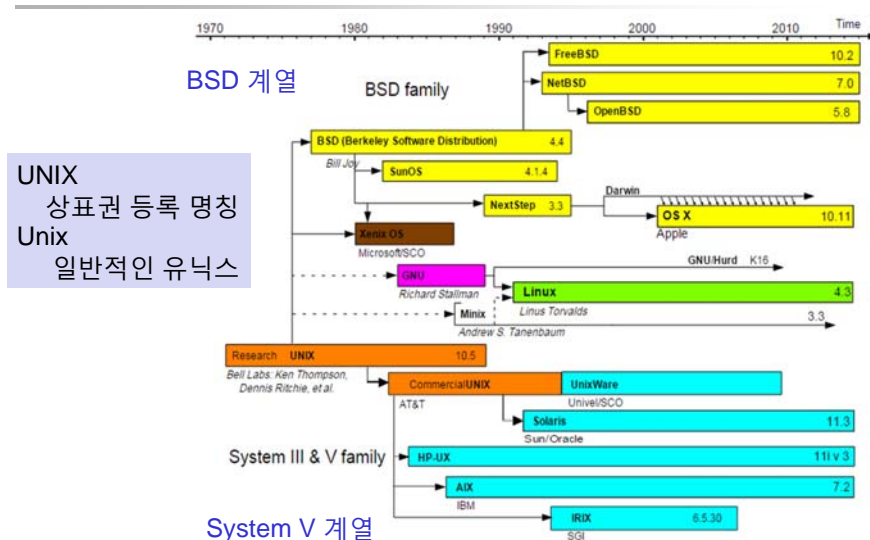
1970 1980 1990 2000 2010 Time

BSD 계열

BSD family

FreeBSD 10.2

NetBSD 7.0

OpenBSD 5.8

BSD (Berkeley Software Distribution) 4.4

Bill Joy

SunOS 4.1.4

UNIX
상표권 등록 명칭
Unix
일반적인 유닉스

NextStep 3.3

Darwin

OS X 10.11

Apple

Xenix OS

Microsoft/SCO

GNU

Richard Stallman

GNU/Hurd K16

Linux 4.3

Linus Torvalds

Minix

Andrew S. Tanenbaum

3.3

Research UNIX 10.5

Bell Labs: Ken Thompson, Dennis Ritchie, et al.

Commercial UNIX

AT&T

UnixWare

Univel/SCO

Solaris 11.3

Sun/Oracle

System III & V family

HP-UX 11i v 3

AIX 7.2

IBM

System V 계열

IRIX 6.5.30

SGI